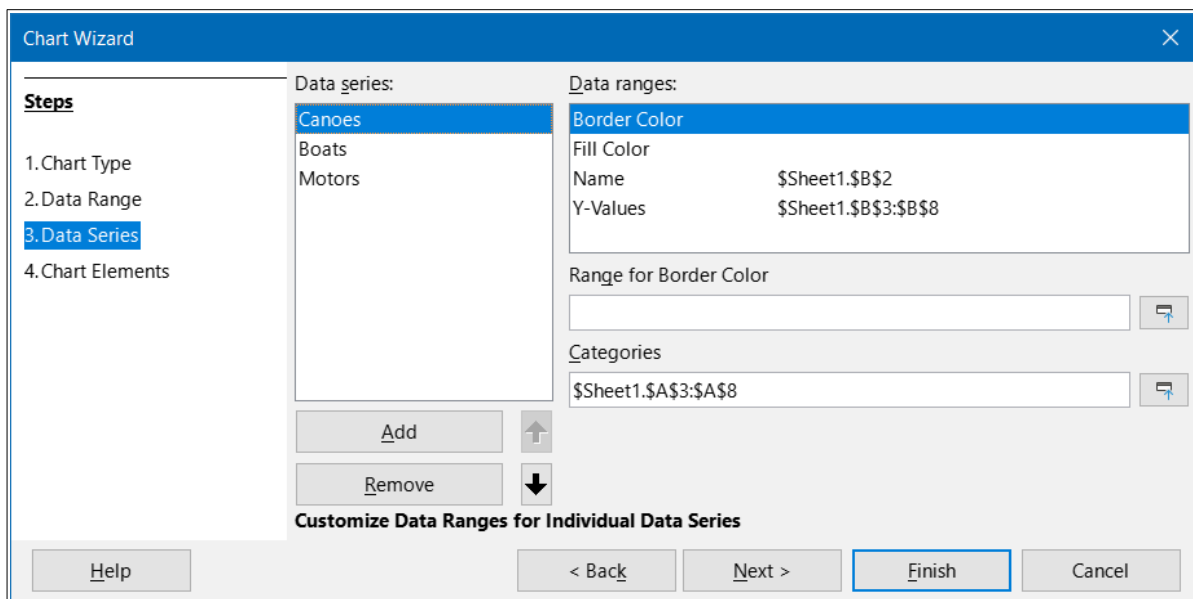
Chart Wizard

Steps

1. Chart Type
2. Data Range
3. Data Series
4. Chart Elements

Data series:

Canoes
Boats
Motors

Add

Remove

Data ranges:

| | |
|---|---|
| Border Color | |
| Fill Color | |
| Name | \$Sheet1.\$B\$2 |
| Y-Values | \$Sheet1.\$B\$3:\$B\$8 |

Range for Border Color

Categories

\$Sheet1.\$A\$3:\$A\$8

Customize Data Ranges for Individual Data Series

Help

< Back

Next >

Finish

Cancel